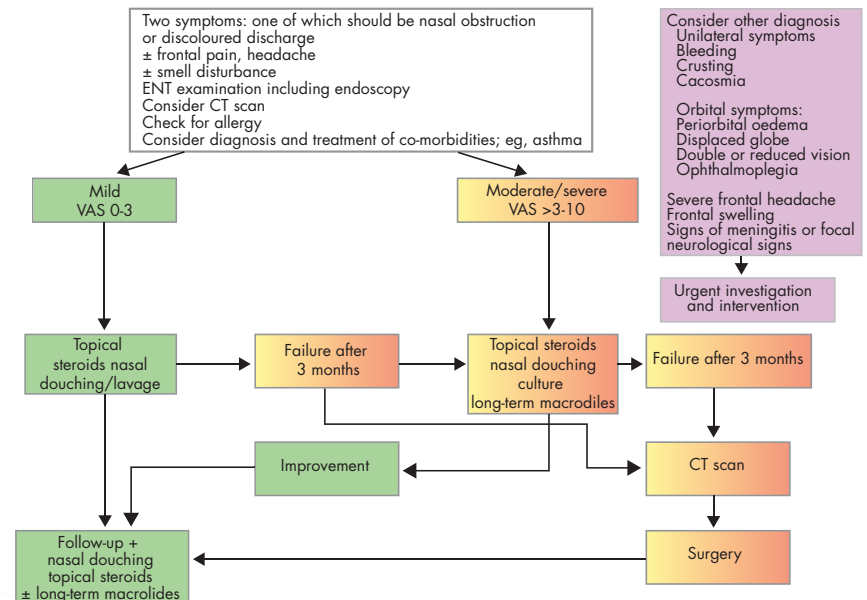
Two symptoms: one of which should be nasal obstruction or discoloured discharge
± frontal pain, headache
± smell disturbance
ENT examination including endoscopy
Consider CT scan
Check for allergy
Consider diagnosis and treatment of co-morbidities; eg, asthma

Consider other diagnosis
Unilateral symptoms
Bleeding
Crusting
Cacosmia

Orbital symptoms:
Periorbital oedema
Displaced globe
Double or reduced vision
Ophthalmoplegia

Severe frontal headache
Frontal swelling
Signs of meningitis or focal neurological signs

Urgent investigation and intervention

Mild
VAS 0-3

Moderate/severe
VAS >3-10

Topical steroids nasal douching/lavage

Failure after 3 months

Topical steroids
nasal douching
culture
long-term macrodiles

Failure after 3 months

Improvement

CT scan

Surgery

Follow-up +
nasal douching
topical steroids
± long-term macrolides